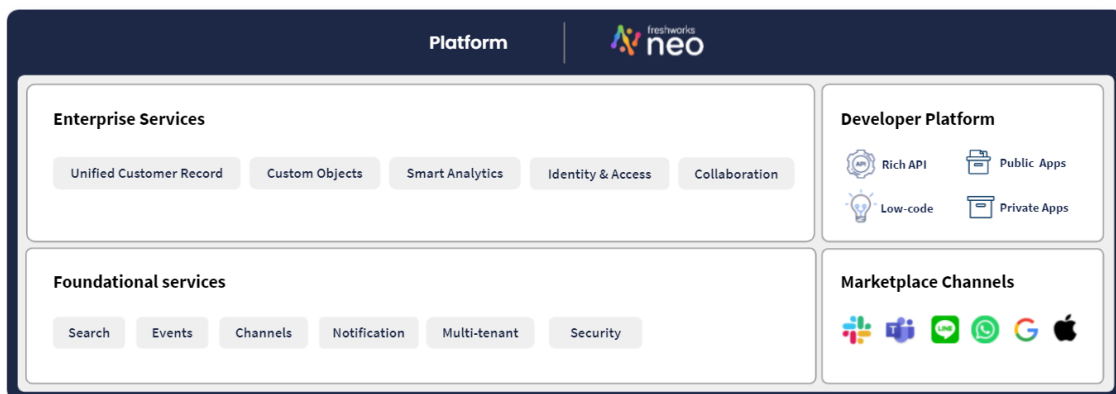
Platform | freshworks neo

Enterprise Services

Unified Customer Record
Custom Objects
Smart Analytics
Identity & Access
Collaboration

Developer Platform

API Rich API
Public Apps
Low-code
Private Apps

Foundational services

Search
Events
Channels
Notification
Multi-tenant
Security

Marketplace Channels

LINE